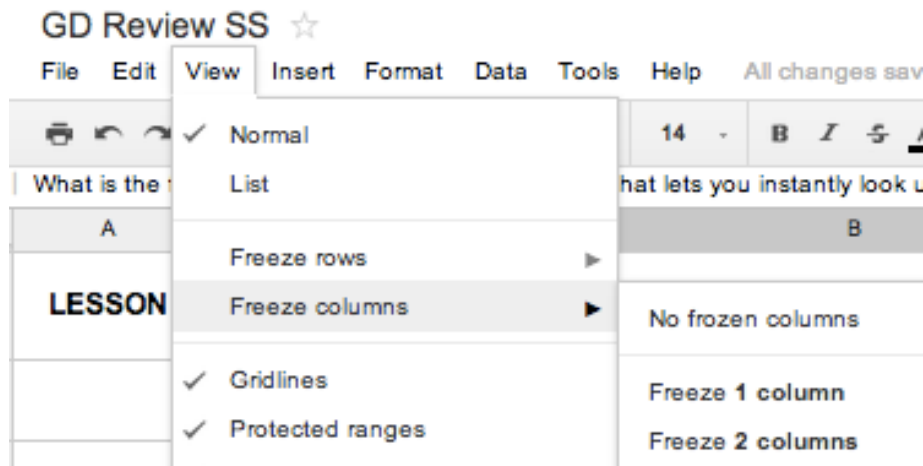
GD Review SS ☆

File Edit View Insert Format Data Tools Help All changes sav

14 B I S

What is the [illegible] hat lets you instantly look u

A

B

LESSON

✓ Normal

List

Freeze rows

Freeze columns

✓ Gridlines

✓ Protected ranges

No frozen columns

Freeze 1 column

Freeze 2 columns